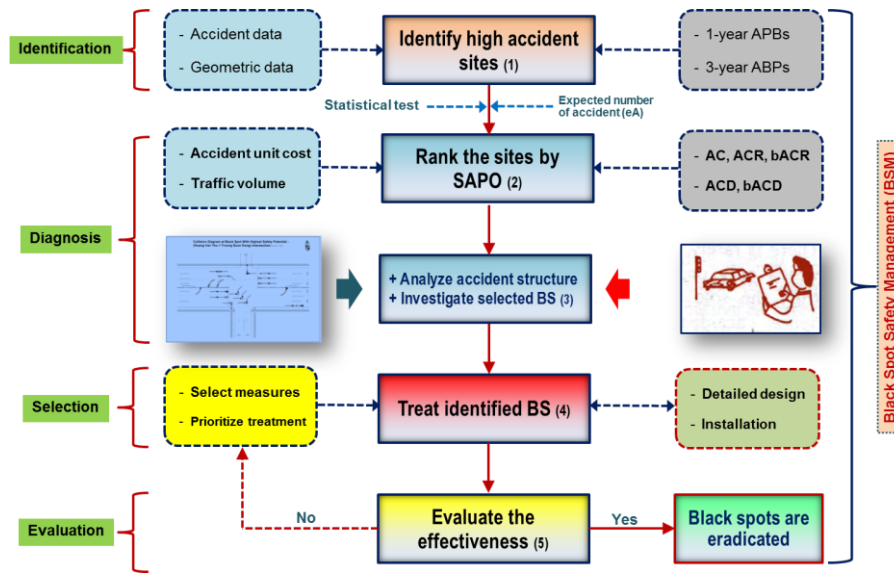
Identification

- Accident data
- Geometric data

Identify high accident sites (1)

- 1-year APBs
- 3-year ABPs

Statistical test

Expected number of accident (eA)

Diagnosis

- Accident unit cost
- Traffic volume

Rank the sites by SAPO (2)

- AC, ACR, bACR
- ACD, bACD

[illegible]

+ Analyze accident structure
+ Investigate selected BS (3)

Selection

- Select measures
- Prioritize treatment

Treat identified BS (4)

- Detailed design
- Installation

Evaluation

No

Evaluate the effectiveness (5)

Yes

Black spots are eradicated

Black Spot Safety Management (BSM)